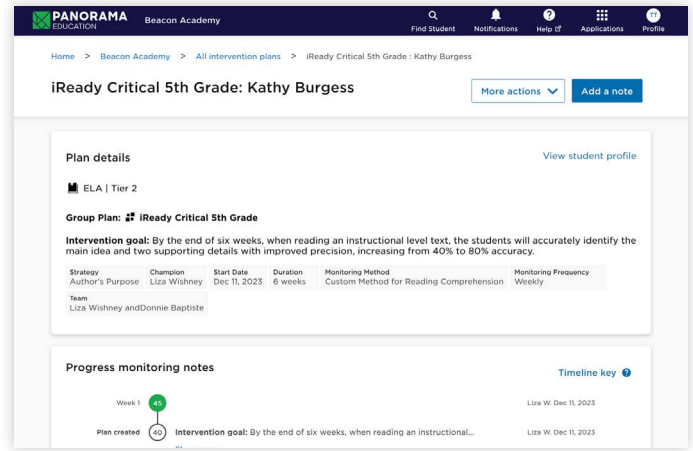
PANORAMA EDUCATION Beacon Academy

Find Student Notifications Help Applications TT Profile

Home > Beacon Academy > All intervention plans > iReady Critical 5th Grade : Kathy Burgess

iReady Critical 5th Grade: Kathy Burgess

More actions Add a note

Plan details

View student profile

ELA | Tier 2

Group Plan: iReady Critical 5th Grade

Intervention goal: By the end of six weeks, when reading an instructional level text, the students will accurately identify the main idea and two supporting details with improved precision, increasing from 40% to 80% accuracy.

| Strategy | Champion | Start Date | Duration | Monitoring Method | Monitoring Frequency |
|---|---|---|---|---|---|
| Author's Purpose | Liza Wishney | Dec 11, 2023 | 6 weeks | Custom Method for Reading Comprehension | Weekly |

Team
Liza Wishney andDonnie Baptiste

Progress monitoring notes

Timeline key

Week 1 45 Liza W. Dec 11, 2023

Plan created 40 Intervention goal: By the end of six weeks, when reading an instructional... Liza W. Dec 11, 2023